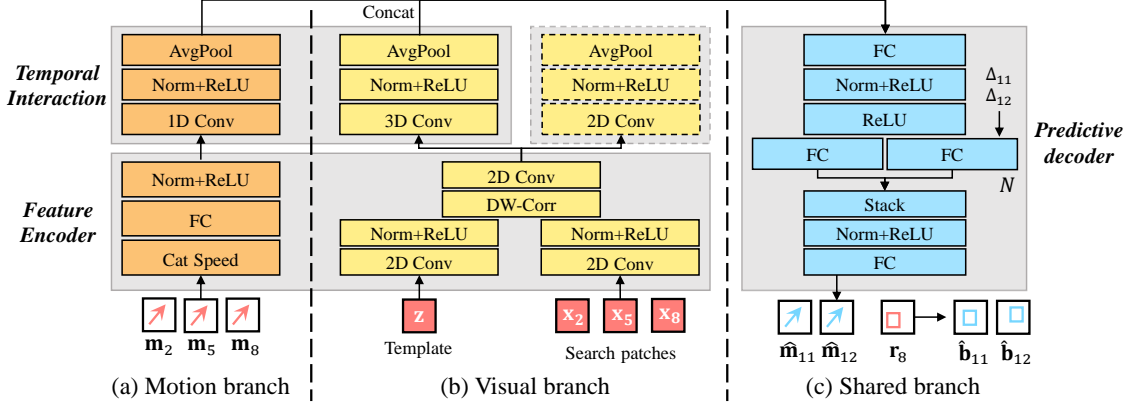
Concat

Temporal Interaction

AvgPool
Norm+ReLU
1D Conv

AvgPool
Norm+ReLU
3D Conv

AvgPool
Norm+ReLU
2D Conv

Feature Encoder

Norm+ReLU
FC
Cat Speed

2D Conv
DW-Corr
Norm+ReLU
2D Conv
Norm+ReLU
2D Conv

$\mathbf{m}_2$ $\mathbf{m}_5$ $\mathbf{m}_8$

z
Template

$\mathbf{x}_2$ $\mathbf{x}_5$ $\mathbf{x}_8$
Search patches

FC
Norm+ReLU
ReLU
$\Delta_{11}$
$\Delta_{12}$
FC
FC
$N$
Stack
Norm+ReLU
FC

Predictive decoder

$\hat{\mathbf{m}}_{11}$ $\hat{\mathbf{m}}_{12}$ $\mathbf{r}_8$ $\hat{\mathbf{b}}_{11}$ $\hat{\mathbf{b}}_{12}$

(a) Motion branch
(b) Visual branch
(c) Shared branch